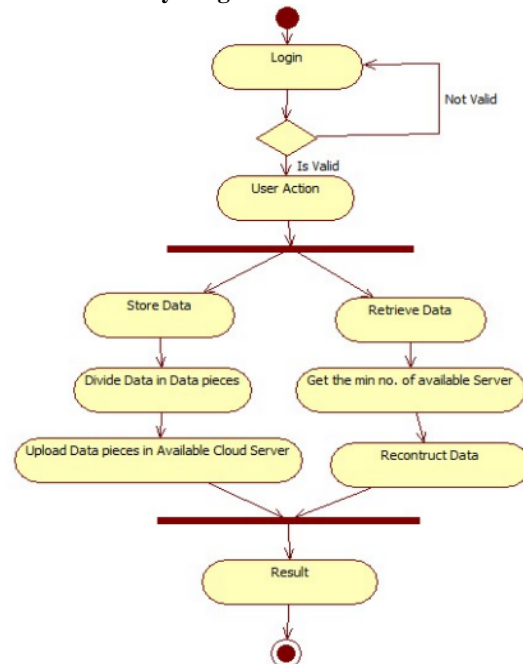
Login

Not Valid

Is Valid

User Action

Store Data

Retrieve Data

Divide Data in Data pieces

Get the min no. of available Server

Upload Data pieces in Available Cloud Server

Recontruct Data

Result